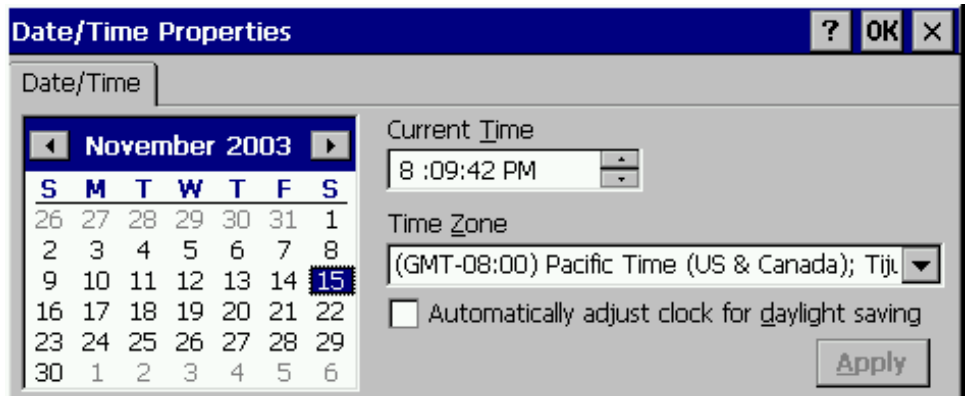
Date/Time Properties

? OK ×

Date/Time

November 2003

| S | M | T | W | T | F | S |
|---|---|---|---|---|---|---|
| 26 | 27 | 28 | 29 | 30 | 31 | 1 |
| 2 | 3 | 4 | 5 | 6 | 7 | 8 |
| 9 | 10 | 11 | 12 | 13 | 14 | 15 |
| 16 | 17 | 18 | 19 | 20 | 21 | 22 |
| 23 | 24 | 25 | 26 | 27 | 28 | 29 |
| 30 | 1 | 2 | 3 | 4 | 5 | 6 |

Current Time

8 :09:42 PM

Time Zone

(GMT-08:00) Pacific Time (US & Canada); Tiju

Automatically adjust clock for daylight saving

Apply